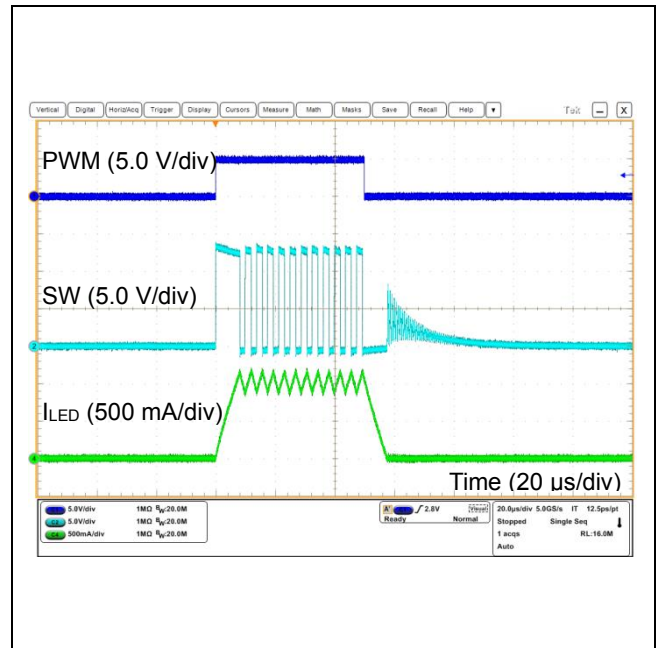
Vertical Digital Horiz/Acq Trigger Display Cursors Measure Math Masks Save Recall Help ▾ Tek – X

PWM (5.0 V/div)

SW (5.0 V/div)

$I_{LED}$ (500 mA/div)

Time (20 µs/div)

C1 5.0V/div 1MΩ $B_W$:20.0M
C2 5.0V/div 1MΩ $B_W$:20.0M
C4 500mA/div 1MΩ $B_W$:20.0M

A' C1 ∫ 2.6V Ready Normal

20.0µs/div 5.0GS/s IT 12.5ps/pt
Stopped Single Seq
1 acqs RL:16.0M
Auto